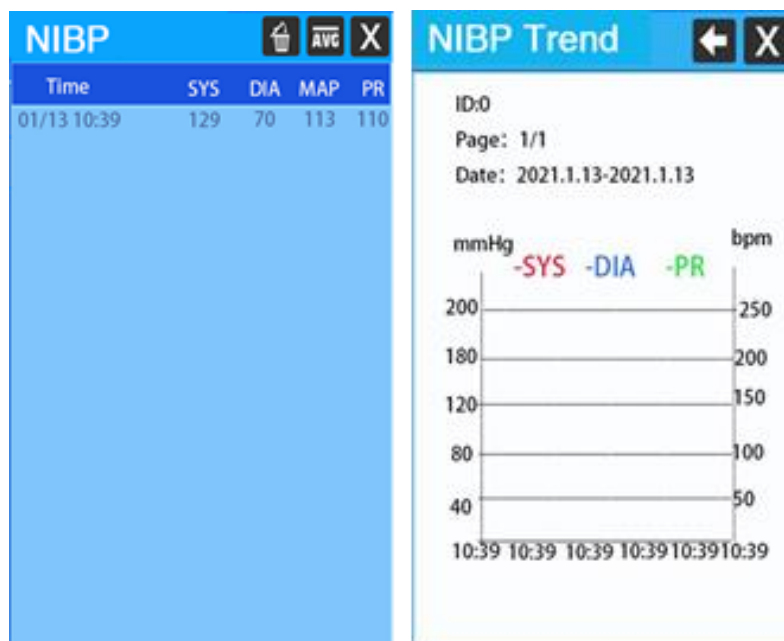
NIBP

AVG X

| Time | SYS | DIA | MAP | PR |
|---|---|---|---|---|
| 01/13 10:39 | 129 | 70 | 113 | 110 |

NIBP Trend

X

ID:0

Page: 1/1

Date: 2021.1.13-2021.1.13

mmHg

bpm

-SYS -DIA -PR

200
180
120
80
40

250
200
150
100
50

10:39 10:39 10:39 10:39 10:39 10:39